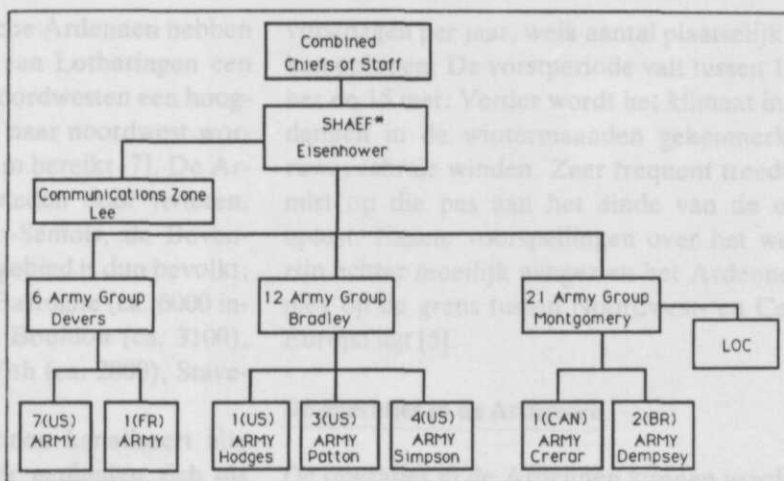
Combined Chiefs of Staff

SHAEF* Eisenhower

Communications Zone Lee

6 Army Group Devers

12 Army Group Bradley

21 Army Group Montgomery

LOC

7(US) ARMY

1(FR) ARMY

1(US) ARMY Hodges

3(US) ARMY Patton

4(US) ARMY Simpson

1(CAN) ARMY Crerar

2(BR) ARMY Dempsey